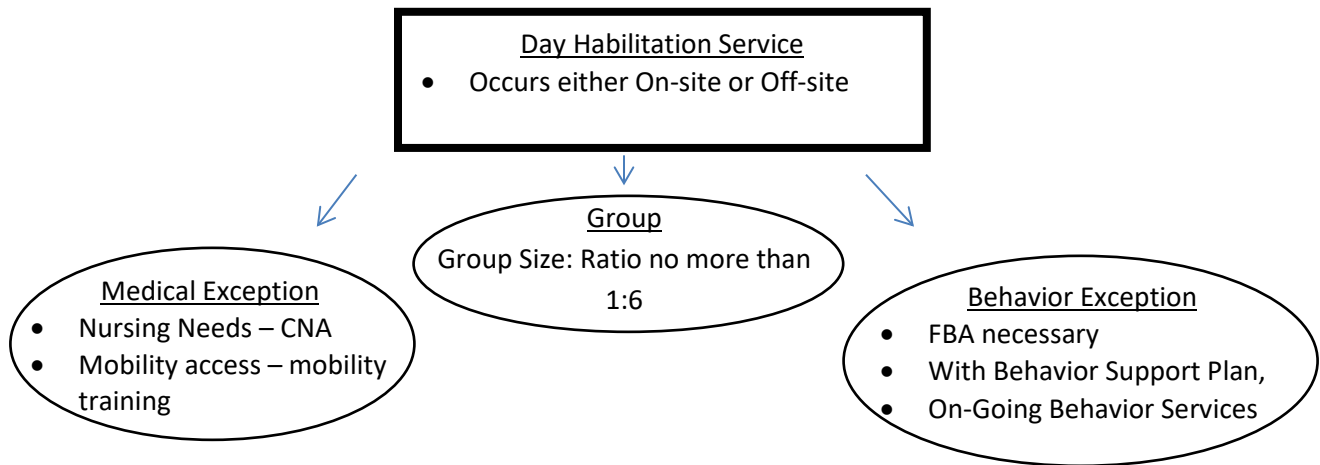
Day Habilitation Service

- Occurs either On-site or Off-site

Medical Exception

- Nursing Needs – CNA
- Mobility access – mobility training

Group

Group Size: Ratio no more than 1:6

Behavior Exception

- FBA necessary
- With Behavior Support Plan,
- On-Going Behavior Services